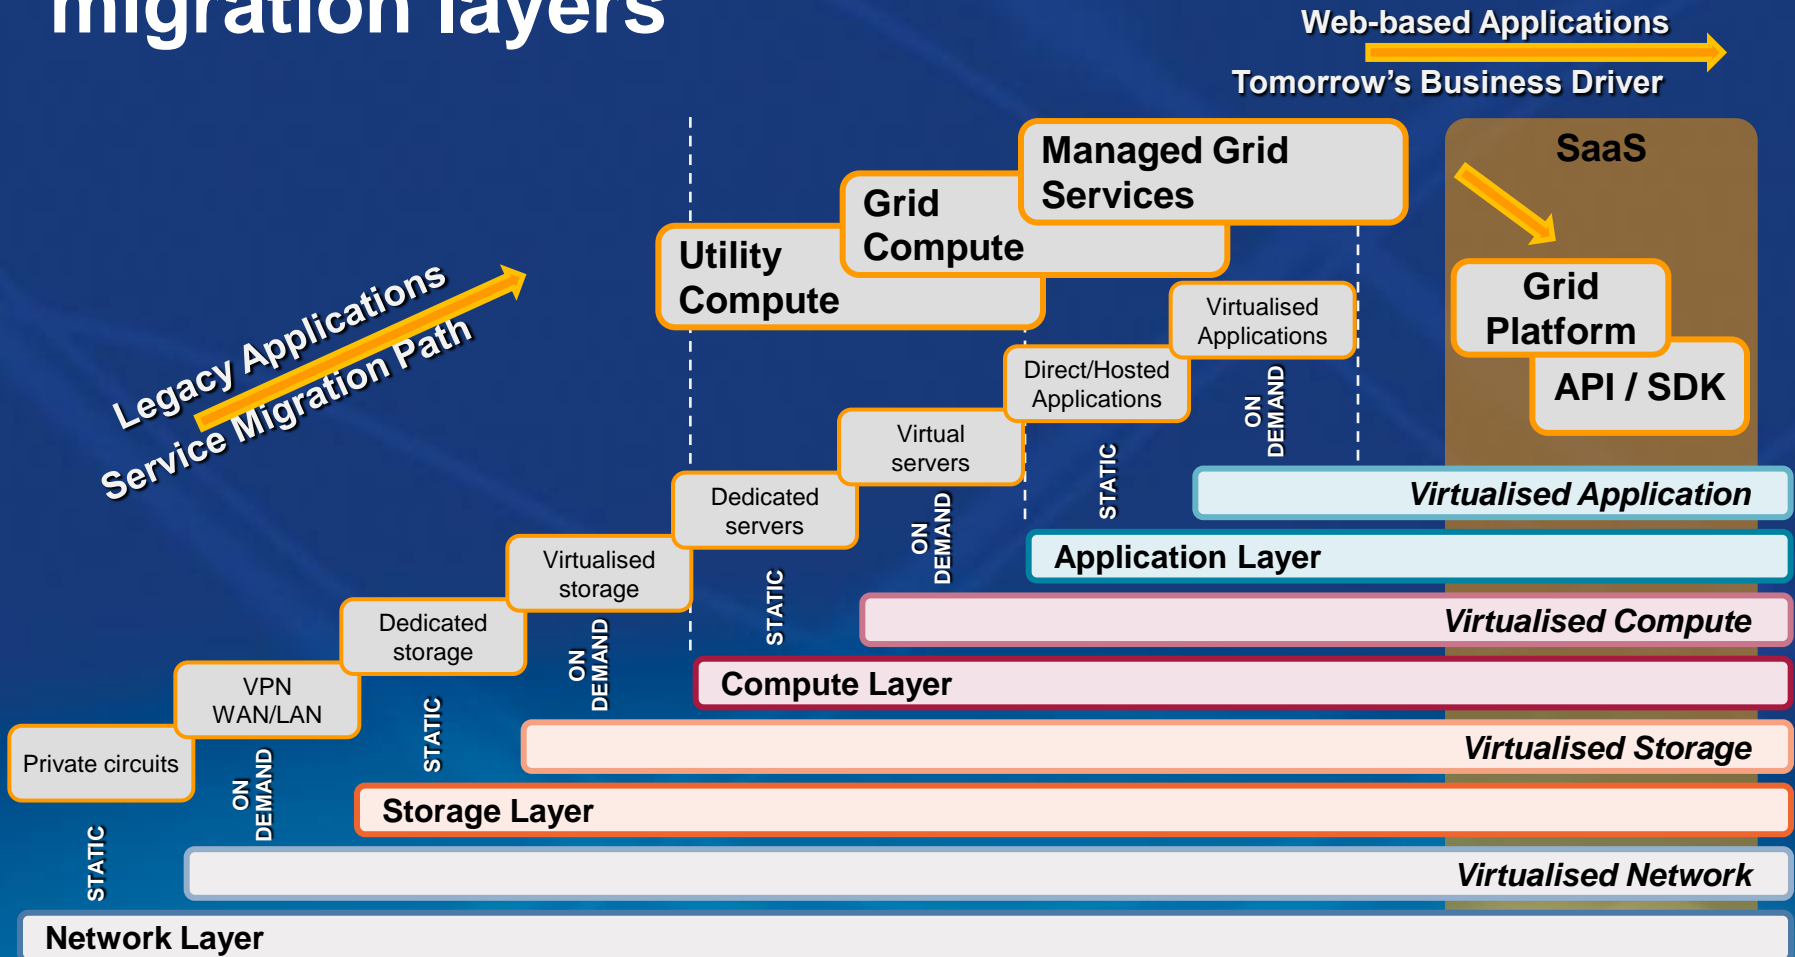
migration layers

Web-based Applications

Tomorrow's Business Driver

Managed Grid Services

Grid Compute

Utility Compute

SaaS

Grid Platform

API / SDK

Legacy Applications

Service Migration Path

Virtualised Applications

Direct/Hosted Applications

ON DEMAND

Virtual servers

STATIC

Dedicated servers

ON DEMAND

Virtualised Application

Application Layer

Virtualised storage

STATIC

Virtualised Compute

Dedicated storage

ON DEMAND

Compute Layer

VPN WAN/LAN

STATIC

Virtualised Storage

Private circuits

ON DEMAND

Storage Layer

STATIC

Virtualised Network

Network Layer